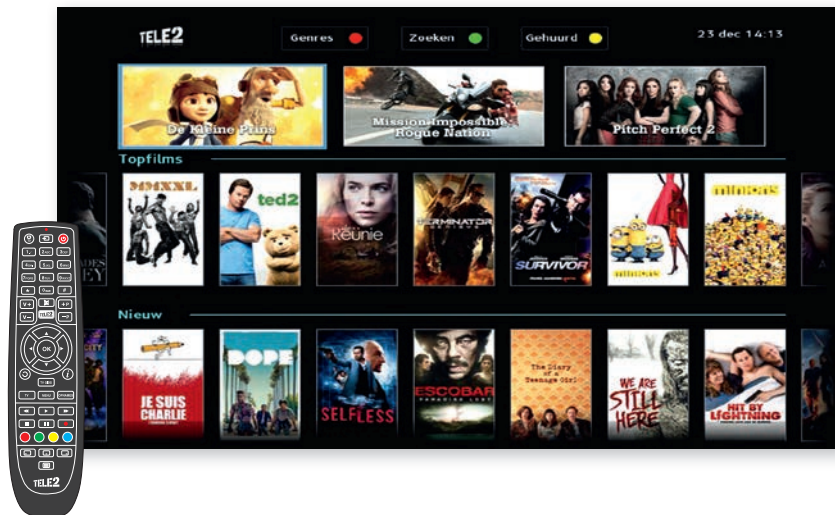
TELE2

Genres

Zoeken

Gehuurd

23 dec 14:13

De Kleine Prins

Mission Impossible Rogue Nation

Pitch Perfect 2

Topfilms

MAGIC MIKE XXL

ted2

Reünie

TERMINATOR GENISYS

SURVIVOR

MINIONS

Nieuw

JE SUIS CHARLIE

DOPE

SELFLESS

ESCOBAR PARADISE LOST

The Diary of a Teenage Girl

WE ARE STILL HERE

HIT BY LIGHTNING

TELE2

OK

TELE2